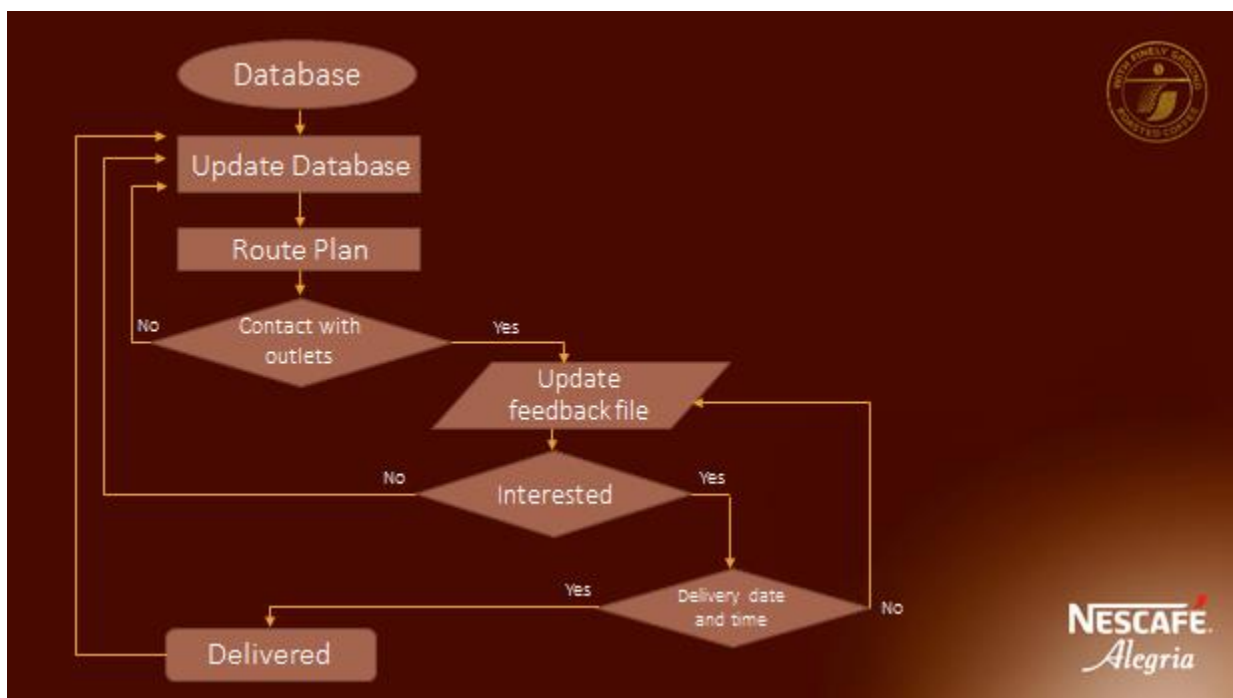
Database

Update Database

Route Plan

No

Contact with outlets

Yes

Update feedback file

No

Interested

Yes

Yes

Delivery date and time

No

Delivered

WITH FINELY GROUND ROASTED COFFEE

NESCAFÉ
Alegria